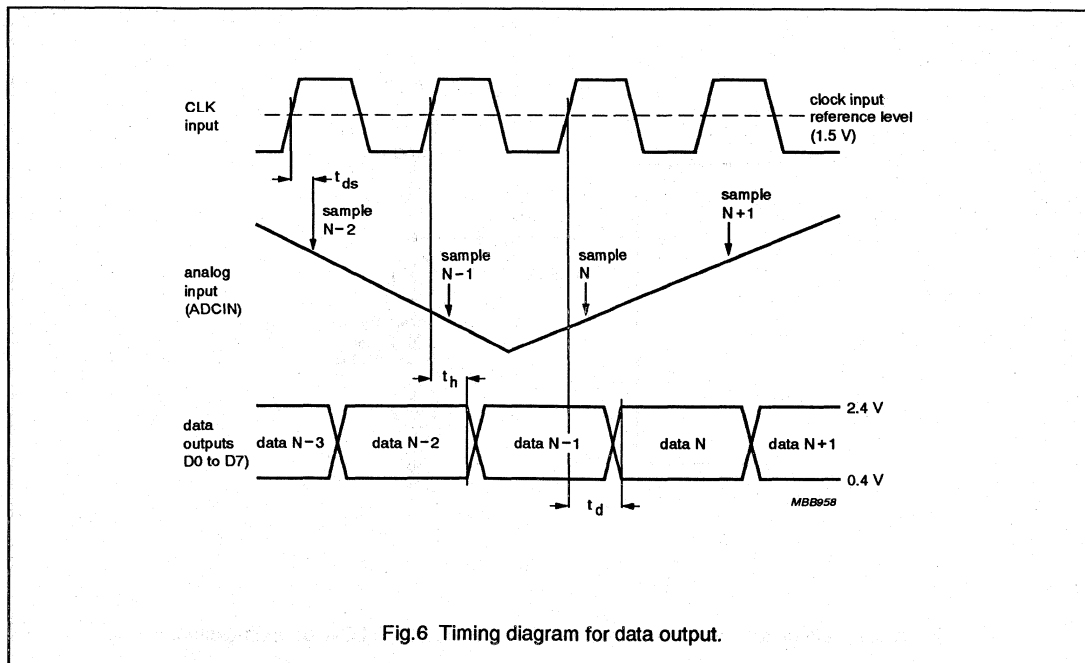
CLK input

clock input reference level (1.5 V)

$t_{ds}$

sample N − 2

sample N + 1

analog input (ADCIN)

sample N − 1

sample N

$t_h$

data outputs D0 to D7)

data N − 3

data N − 2

data N − 1

data N

data N + 1

2.4 V

0.4 V

MBB958

$t_d$

Fig.6 Timing diagram for data output.